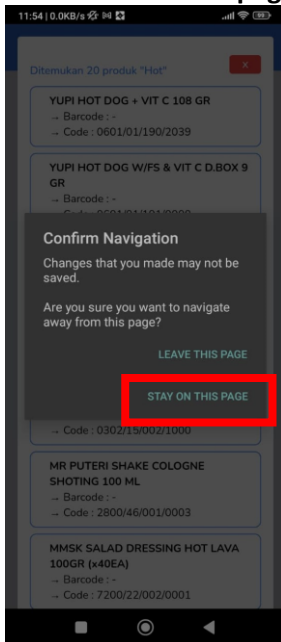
11:54 | 0.0KB/s

Ditemukan 20 produk "Hot"

×

YUPI HOT DOG + VIT C 108 GR
→ Barcode : -
→ Code : 0601/01/190/2039

YUPI HOT DOG W/FS & VIT C D.BOX 9 GR
→ Barcode : -
→ Code : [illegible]

Confirm Navigation

Changes that you made may not be saved.

Are you sure you want to navigate away from this page?

LEAVE THIS PAGE

STAY ON THIS PAGE

→ Code : 0302/15/002/1000

MR PUTERI SHAKE COLOGNE SHOTING 100 ML
→ Barcode : -
→ Code : 2800/46/001/0003

MMSK SALAD DRESSING HOT LAVA 100GR (x40EA)
→ Barcode : -
→ Code : 7200/22/002/0001